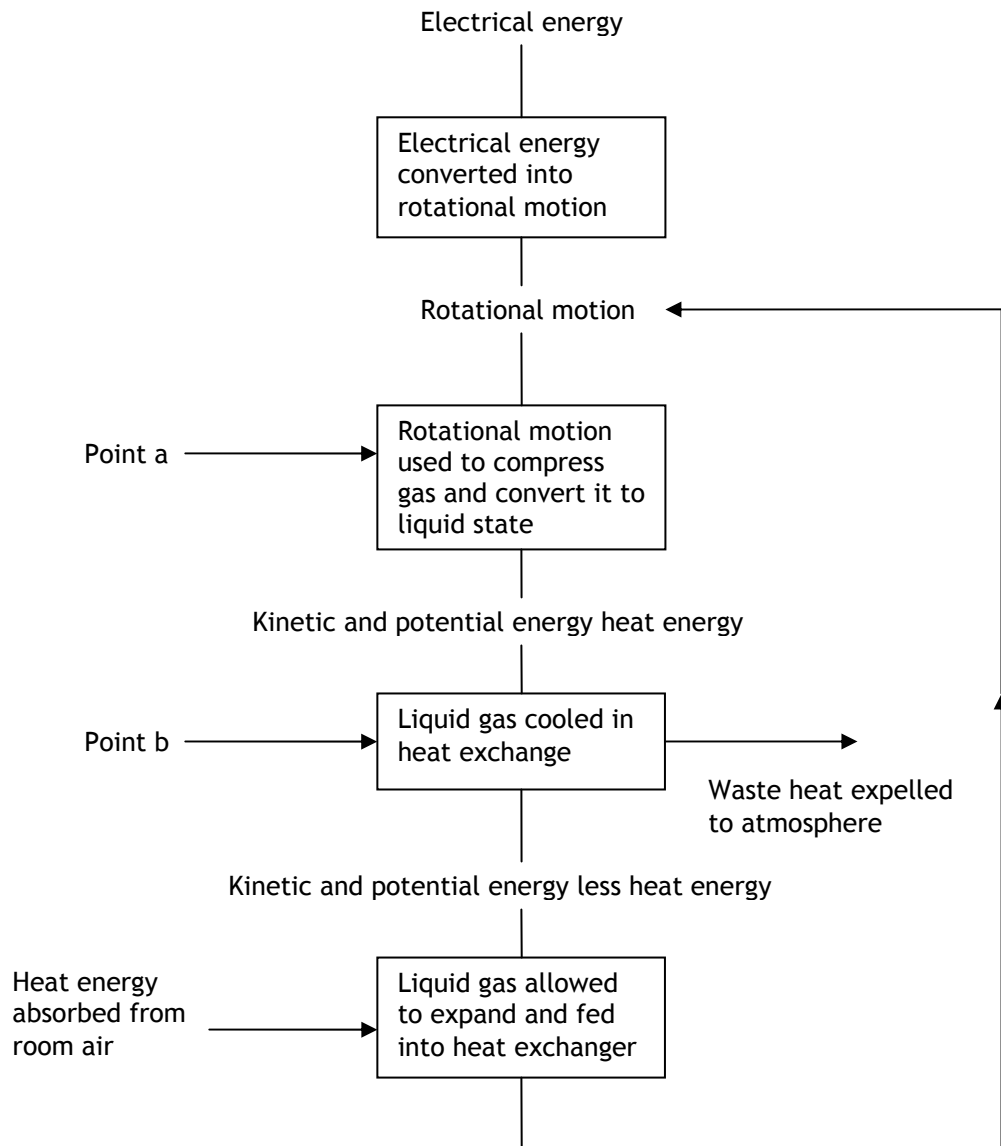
Electrical energy

Electrical energy converted into rotational motion

Rotational motion

Point a

Rotational motion used to compress gas and convert it to liquid state

Kinetic and potential energy heat energy

Point b

Liquid gas cooled in heat exchange

Waste heat expelled to atmosphere

Kinetic and potential energy less heat energy

Heat energy absorbed from room air

Liquid gas allowed to expand and fed into heat exchanger